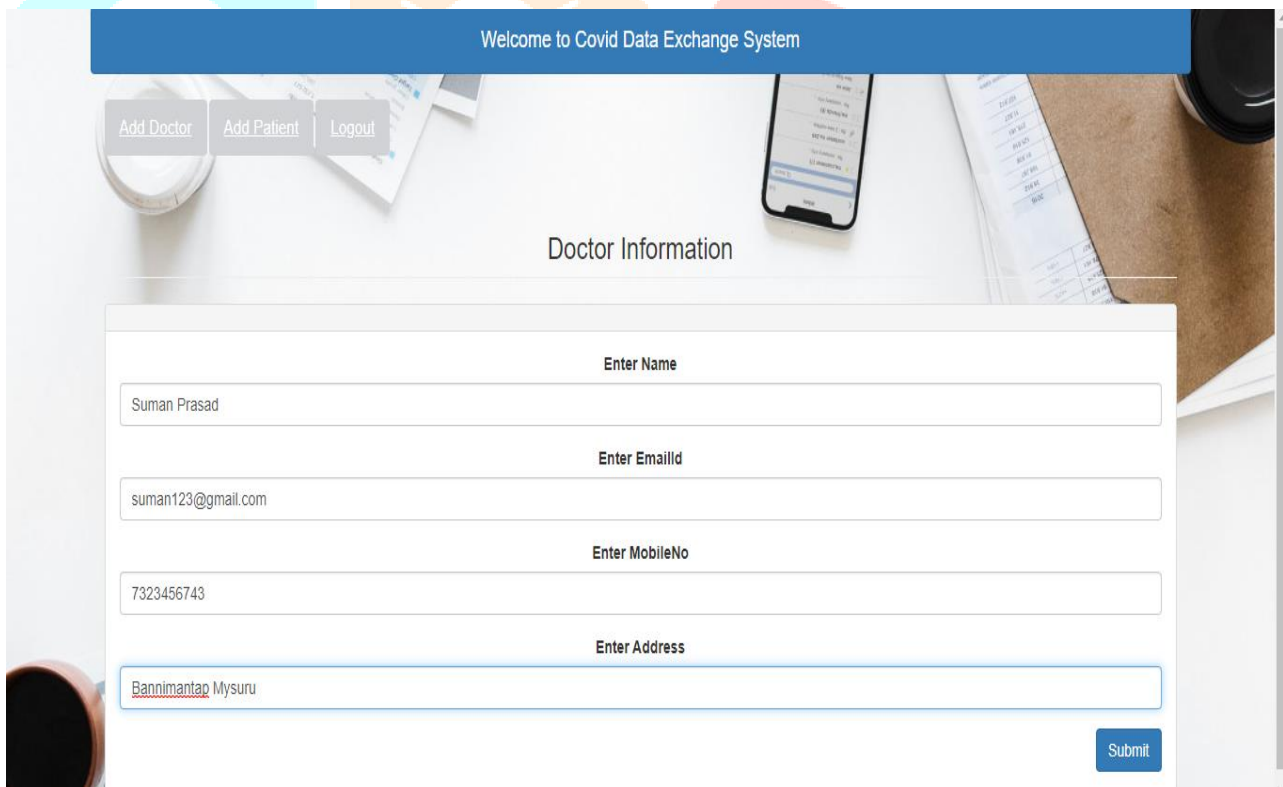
Welcome to Covid Data Exchange System

Add Doctor | Add Patient | Logout

Doctor Information

Enter Name

Suman Prasad

Enter EmailId

suman123@gmail.com

Enter MobileNo

7323456743

Enter Address

Bannimantap Mysuru

Submit